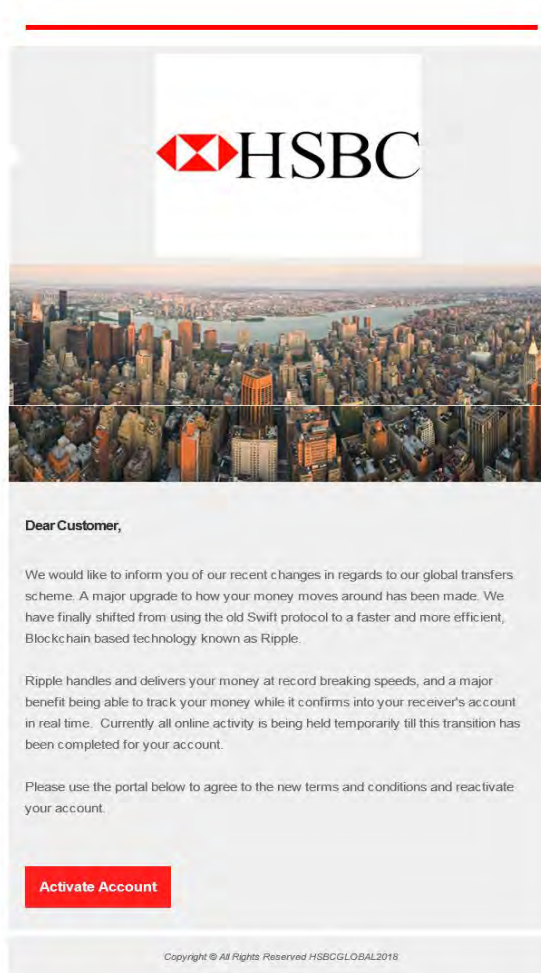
HSBC

Dear Customer,

We would like to inform you of our recent changes in regards to our global transfers scheme. A major upgrade to how your money moves around has been made. We have finally shifted from using the old Swift protocol to a faster and more efficient, Blockchain based technology known as Ripple.

Ripple handles and delivers your money at record breaking speeds, and a major benefit being able to track your money while it confirms into your receiver's account in real time. Currently all online activity is being held temporarily till this transition has been completed for your account.

Please use the portal below to agree to the new terms and conditions and reactivate your account.

Activate Account

Copyright © All Rights Reserved HSBCGLOBAL2018